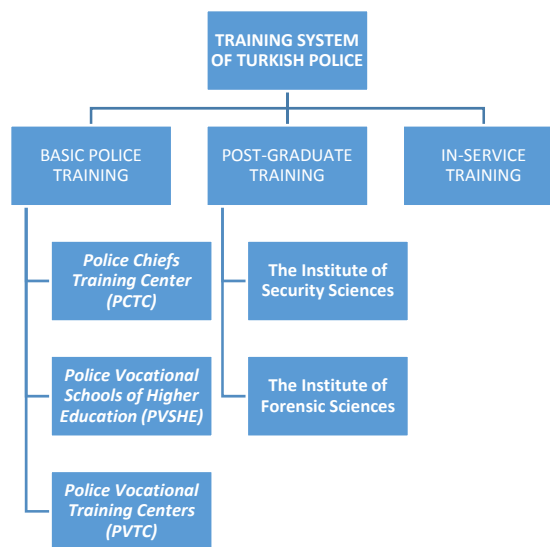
TRAINING SYSTEM OF TURKISH POLICE

BASIC POLICE TRAINING

POST-GRADUATE TRAINING

IN-SERVICE TRAINING

Police Chiefs Training Center (PCTC)

Police Vocational Schools of Higher Education (PVSHE)

Police Vocational Training Centers (PVTC)

The Institute of Security Sciences

The Institute of Forensic Sciences